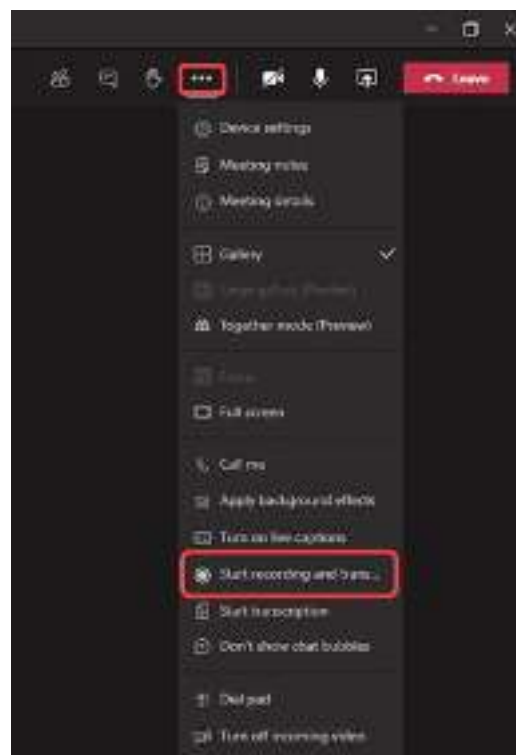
Leave

Device settings
Meeting notes
Meeting details

Gallery
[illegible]
Together mode (Preview)

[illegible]
Full screen

Call me
Apply background effects
Turn on live captions
Start recording and trans...
Start transcription
Don't show chat bubbles

Dial pad
Turn off incoming video